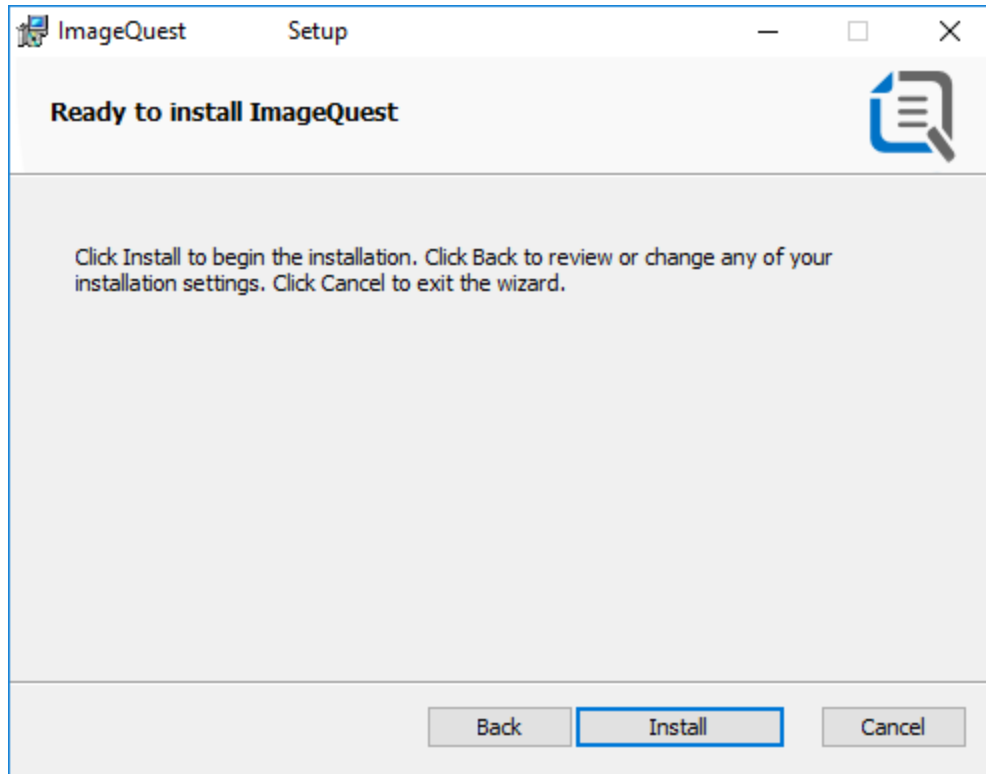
ImageQuest Setup

Ready to install ImageQuest

Click Install to begin the installation. Click Back to review or change any of your installation settings. Click Cancel to exit the wizard.

Back Install Cancel